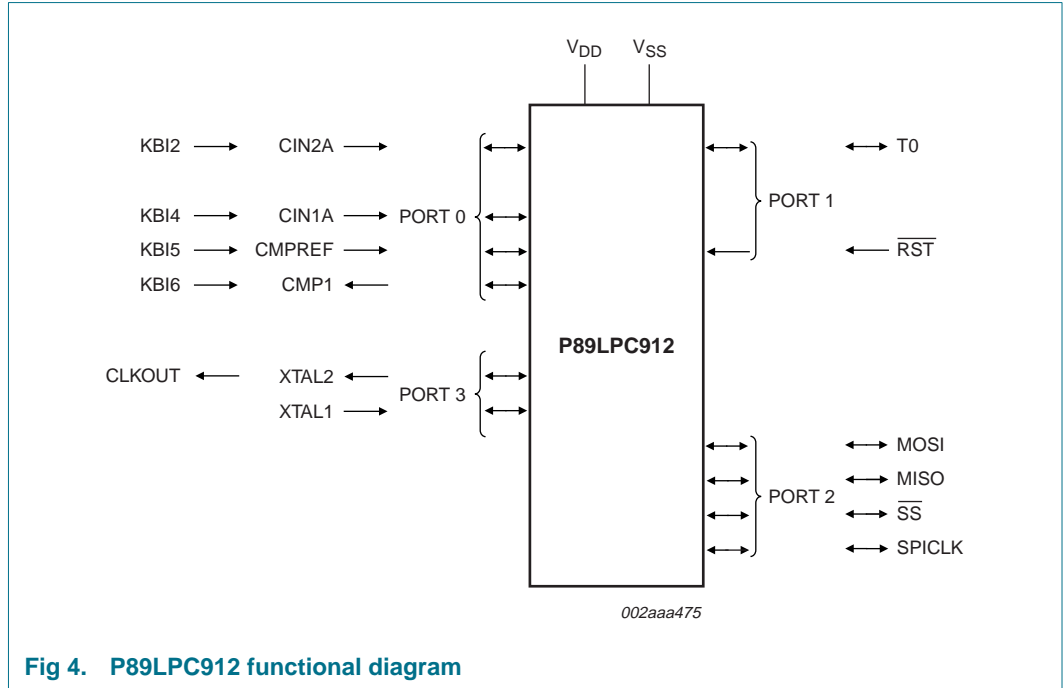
$V_{DD}$ $V_{SS}$

KBI2 CIN2A

KBI4 CIN1A PORT 0

KBI5 CMPREF

KBI6 CMP1

T0

PORT 1

$\overline{RST}$

P89LPC912

CLKOUT XTAL2

PORT 3

XTAL1

MOSI

MISO

PORT 2

$\overline{SS}$

SPICLK

002aaa475

Fig 4. P89LPC912 functional diagram